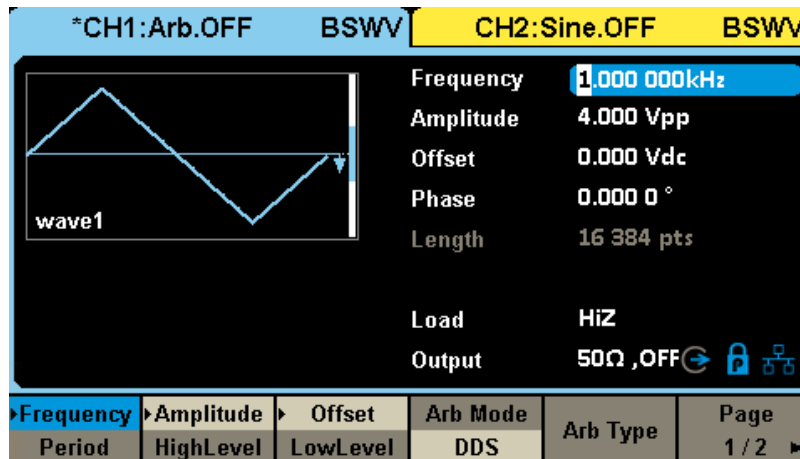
*CH1:Arb.OFF BSWV CH2:Sine.OFF BSWV

wave1

Frequency 1.000 000kHz
Amplitude 4.000 Vpp
Offset 0.000 Vdc
Phase 0.000 0 °
Length 16 384 pts

Load HiZ
Output 50Ω ,OFF

Frequency Period | Amplitude HighLevel | Offset LowLevel | Arb Mode DDS | Arb Type | Page 1 / 2